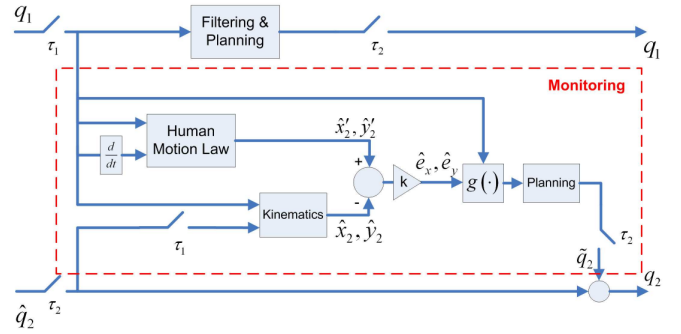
$q_1$

$\tau_1$

Filtering & Planning

$\tau_2$

$q_1$

Monitoring

Human Motion Law

$\frac{d}{dt}$

$\hat{x}_2', \hat{y}_2'$

+

-

$\hat{e}_x, \hat{e}_y$

k

$g(\cdot)$

Planning

Kinematics

$\tau_1$

$\hat{x}_2, \hat{y}_2$

$\tau_2$

$\tilde{q}_2$

$q_2$

$\hat{q}_2$

$\tau_2$